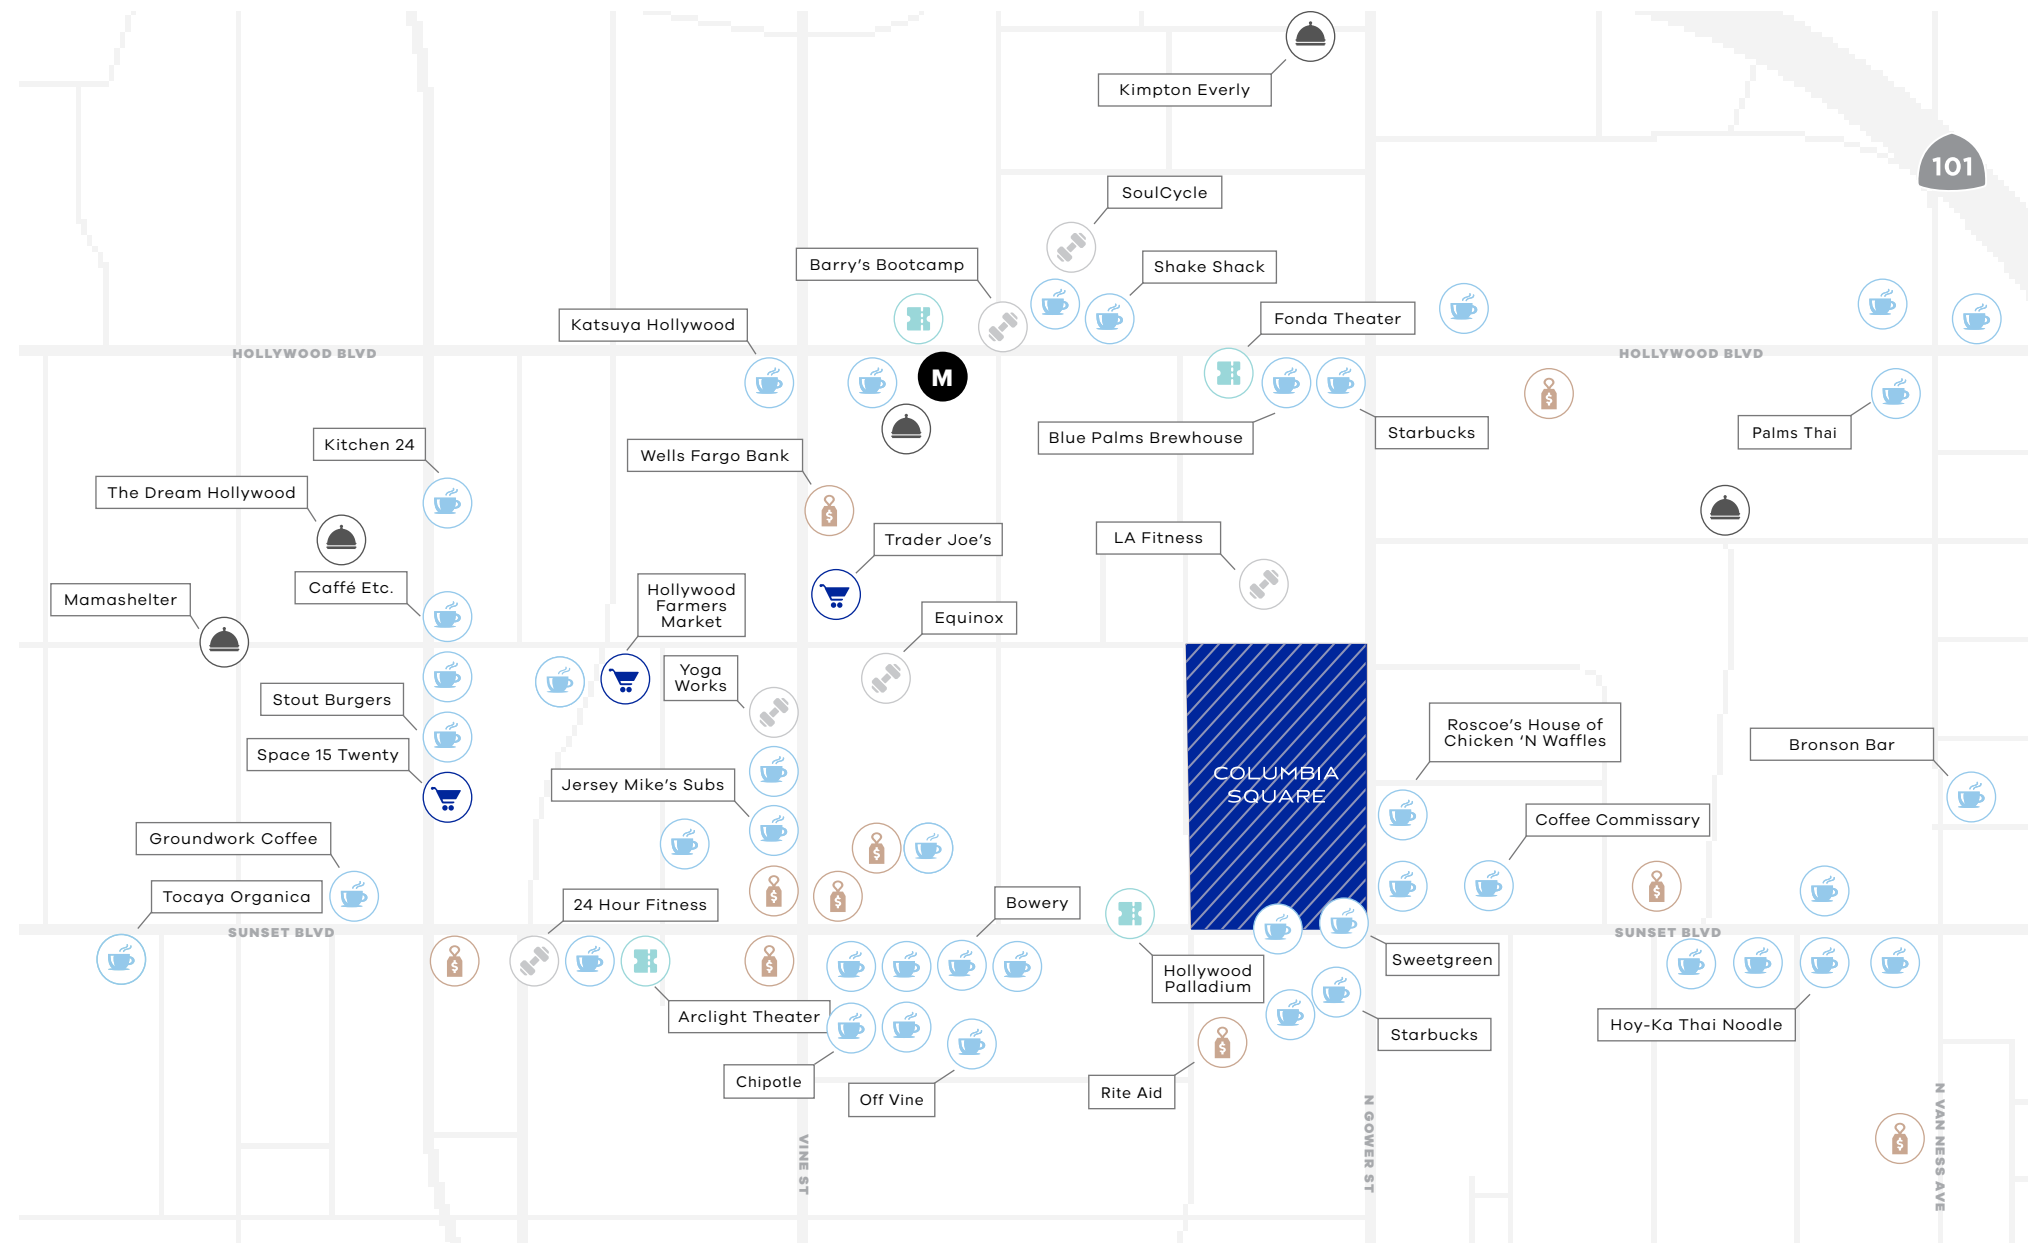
Kimpton Everly

101

SoulCycle

Barry's Bootcamp

Shake Shack

Katsuya Hollywood

Fonda Theater

HOLLYWOOD BLVD

M

HOLLYWOOD BLVD

Kitchen 24

Wells Fargo Bank

Blue Palms Brewhouse

Starbucks

Palms Thai

The Dream Hollywood

Trader Joe's

LA Fitness

Caffé Etc.

Mamashelter

Hollywood Farmers Market

Equinox

Yoga Works

Stout Burgers

Roscoe's House of Chicken 'N Waffles

Bronson Bar

Space 15 Twenty

COLUMBIA SQUARE

Jersey Mike's Subs

Coffee Commissary

Groundwork Coffee

Tocaya Organica

24 Hour Fitness

Bowery

SUNSET BLVD

SUNSET BLVD

Sweetgreen

Hollywood Palladium

Arclight Theater

Starbucks

Hoy-Ka Thai Noodle

Chipotle

Off Vine

Rite Aid

VINE ST

N GOWER ST

N VAN NESS AVE